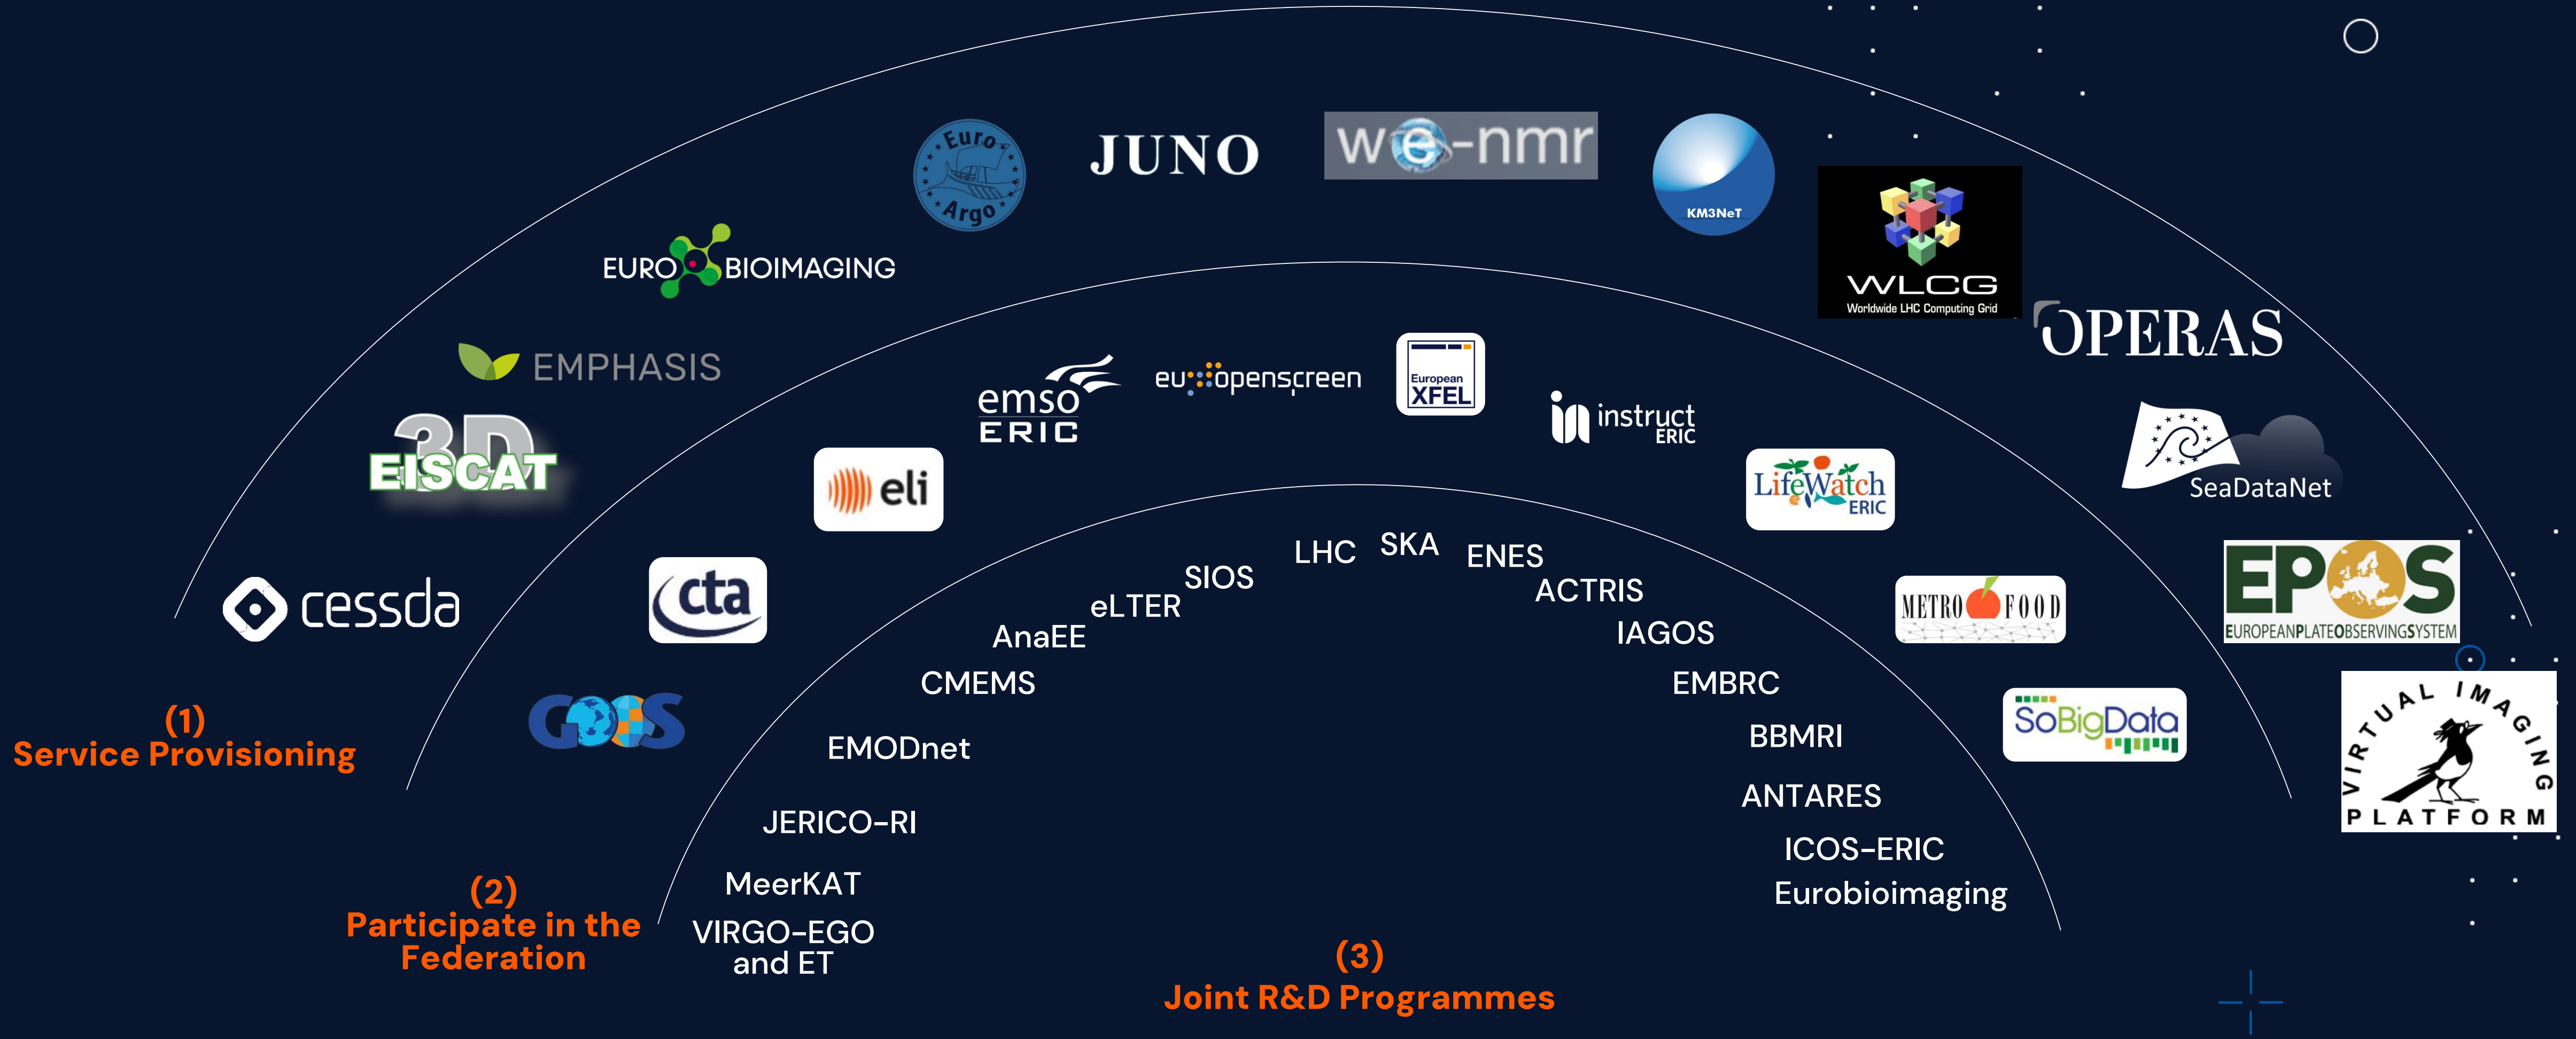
Euro Argo

JUNO

we-nmr

KM3NeT

WLCG
Worldwide LHC Computing Grid

EURO BIOIMAGING

OPERAS

EMPHASIS

emso ERIC

eu-openscreen

European XFEL

instruct ERIC

3D EISCAT

SeaDataNet

eli

LifeWatch ERIC

LHC

SKA

SIOS

ENES

ACTRIS

eLTER

EPOS
EUROPEANPLATEOBSERVINGSYSTEM

cessda

cta

AnaEE

METRO FOOD

IAGOS

CMEMS

EMBRC

(1)
Service Provisioning

GOOS

EMODnet

BBMRI

SoBigData

VIRTUAL IMAGING PLATFORM

ANTARES

JERICO-RI

ICOS-ERIC

Eurobioimaging

MeerKAT

(2)
Participate in the Federation

VIRGO-EGO and ET

(3)
Joint R&D Programmes